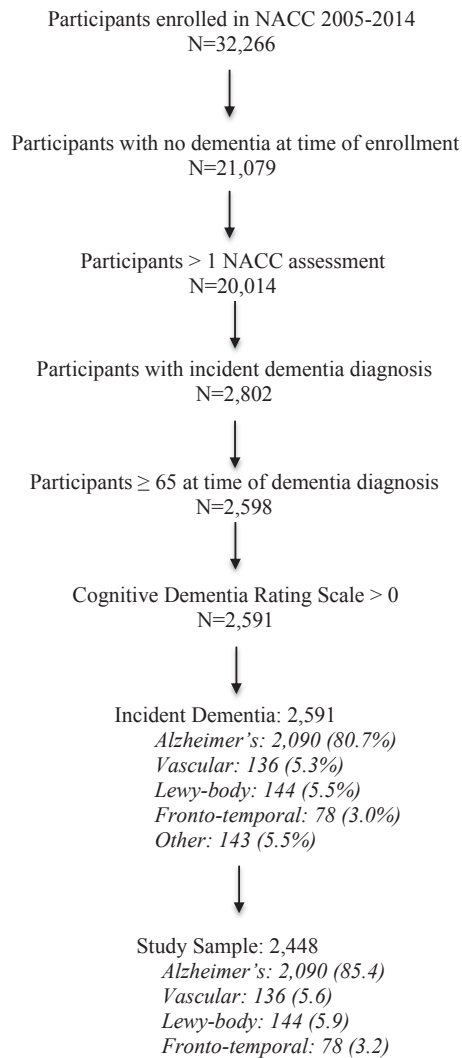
Participants enrolled in NACC 2005-2014
N=32,266

Participants with no dementia at time of enrollment
N=21,079

Participants > 1 NACC assessment
N=20,014

Participants with incident dementia diagnosis
N=2,802

Participants $\geq$ 65 at time of dementia diagnosis
N=2,598

Cognitive Dementia Rating Scale > 0
N=2,591

Incident Dementia: 2,591
*Alzheimer's: 2,090 (80.7%)*
*Vascular: 136 (5.3%)*
*Lewy-body: 144 (5.5%)*
*Fronto-temporal: 78 (3.0%)*
*Other: 143 (5.5%)*

Study Sample: 2,448
*Alzheimer's: 2,090 (85.4)*
*Vascular: 136 (5.6)*
*Lewy-body: 144 (5.9)*
*Fronto-temporal: 78 (3.2)*